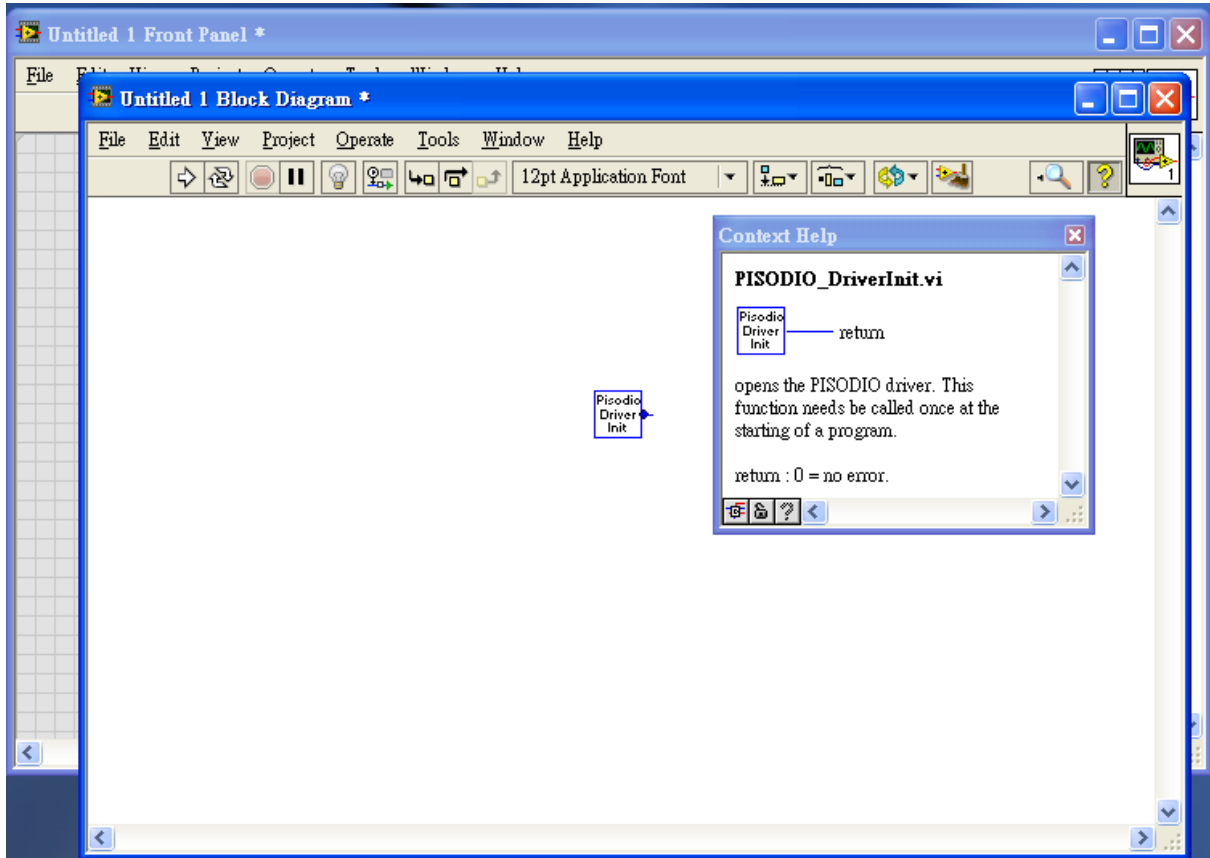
Untitled 1 Front Panel *

File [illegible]

Untitled 1 Block Diagram *

File Edit View Project Operate Tools Window Help

12pt Application Font

1

Context Help

PISODIO_DriverInit.vi

Pisodio Driver Init

return

opens the PISODIO driver. This function needs be called once at the starting of a program.

return : 0 = no error.

Pisodio Driver Init